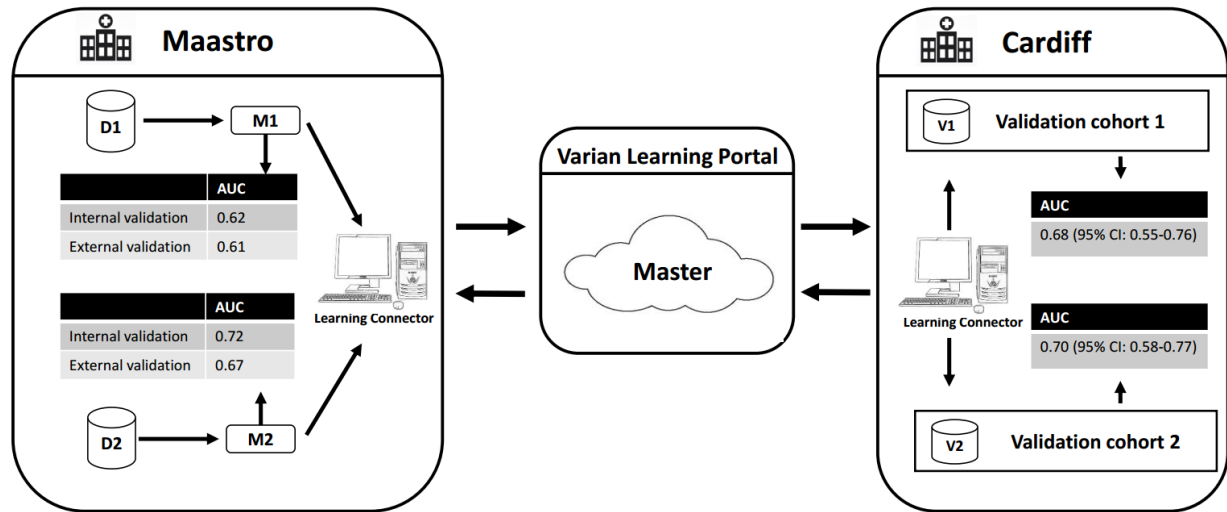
Maastro

D1

M1

| | AUC |
|---|---|
| Internal validation | 0.62 |
| External validation | 0.61 |

| | AUC |
|---|---|
| Internal validation | 0.72 |
| External validation | 0.67 |

D2

M2

Learning Connector

Varian Learning Portal

Master

Cardiff

V1

Validation cohort 1

| AUC |
|---|
| 0.68 (95% CI: 0.55-0.76) |

Learning Connector

| AUC |
|---|
| 0.70 (95% CI: 0.58-0.77) |

V2

Validation cohort 2